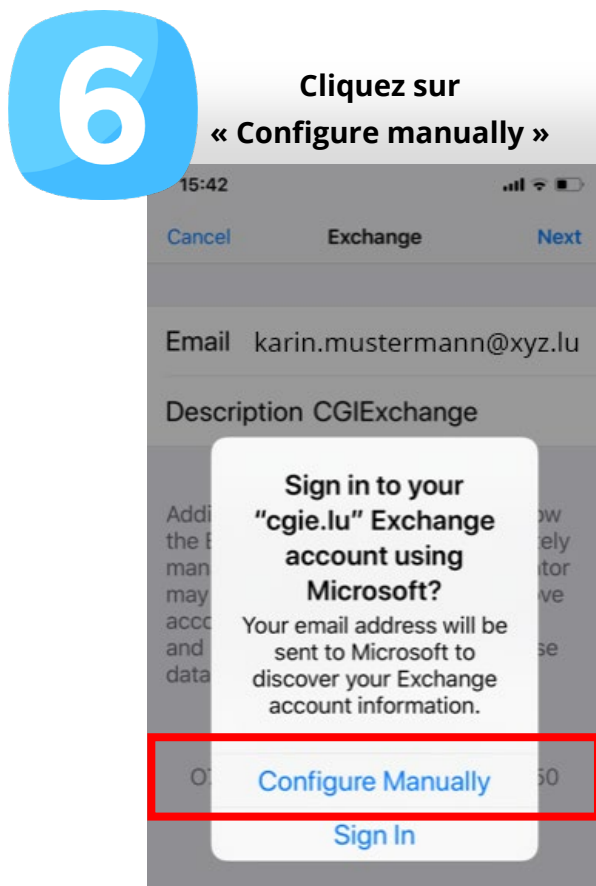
6

Cliquez sur
« Configure manually »

15:42

Cancel Exchange Next

Email karin.mustermann@xyz.lu

Description CGIExchange

Addi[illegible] ow
the E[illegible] tely
man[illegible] tor
may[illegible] ve
acc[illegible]
and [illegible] se
data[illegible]

Sign in to your "cgie.lu" Exchange account using Microsoft?

Your email address will be sent to Microsoft to discover your Exchange account information.

O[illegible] 50

Configure Manually

Sign In